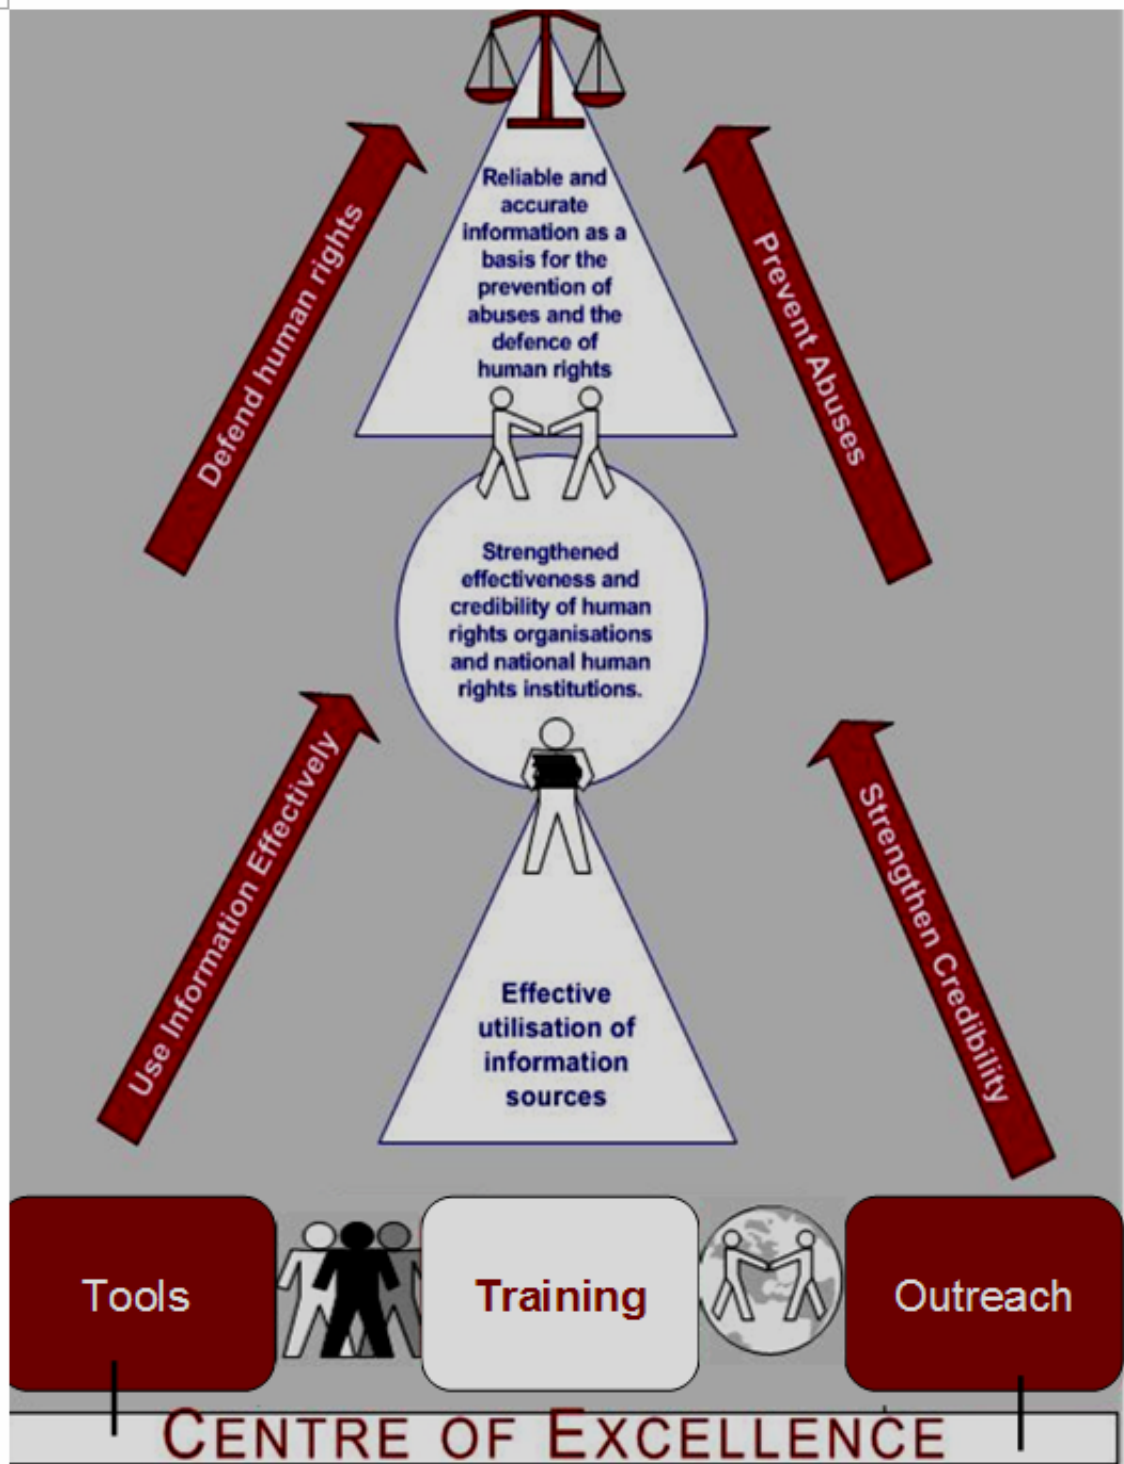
Reliable and accurate information as a basis for the prevention of abuses and the defence of human rights

Defend human rights

Prevent Abuses

Strengthened effectiveness and credibility of human rights organisations and national human rights institutions.

Use Information Effectively

Strengthen Credibility

Effective utilisation of information sources

Tools

Training

Outreach

CENTRE OF EXCELLENCE